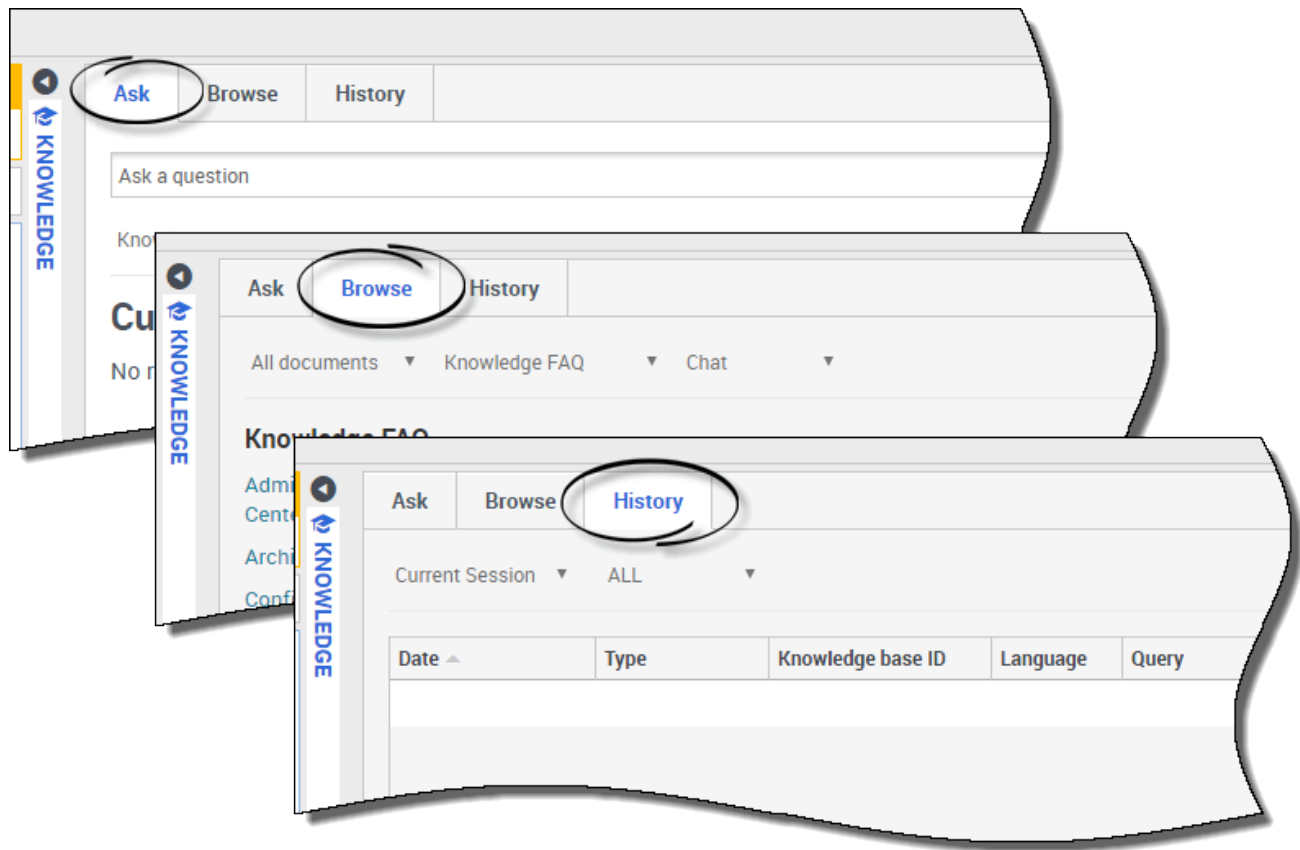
KNOWLEDGE

Ask | Browse | History

Ask a question

Know

Cu

No r

KNOWLEDGE

Ask | Browse | History

All documents ▼ Knowledge FAQ ▼ Chat ▼

Knowledge FAQ

Admi Cente

Archi

Confi

KNOWLEDGE

Ask | Browse | History

Current Session ▼ ALL ▼

| Date | Type | Knowledge base ID | Language | Query |
|---|---|---|---|---|
| | | | | |